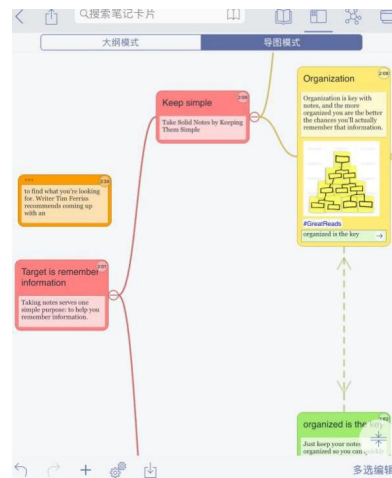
搜索笔记卡片

大纲模式
导图模式

Keep simple
Take Solid Notes by Keeping Them Simple

Organization
Organization is key with notes, and the more organized you are the better the chances you'll probably remember that information.

#GreatReads
organized is the key

to find what you're looking for. Writer Tim Ferriss recommends coming up with an

Target is remember information
Taking notes serves one simple purpose: to help you remember information.

organized is the key
Just keep your notes organized so you can

多选编辑